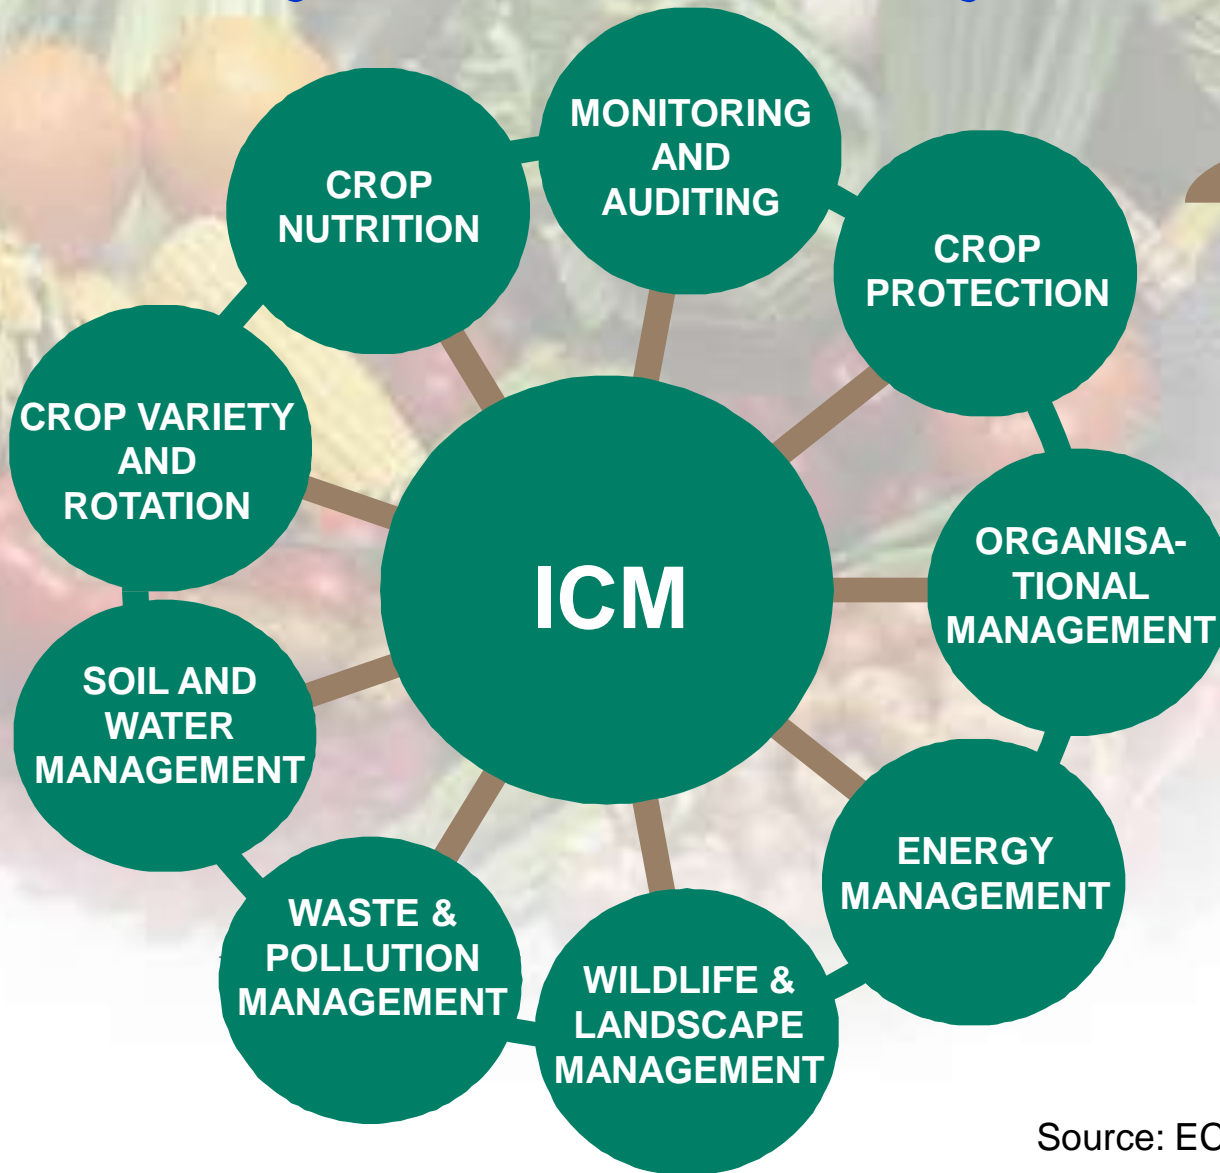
ICM

MONITORING AND AUDITING

CROP PROTECTION

ORGANISATIONAL MANAGEMENT

ENERGY MANAGEMENT

WILDLIFE & LANDSCAPE MANAGEMENT

WASTE & POLLUTION MANAGEMENT

SOIL AND WATER MANAGEMENT

CROP VARIETY AND ROTATION

CROP NUTRITION

Source: EC